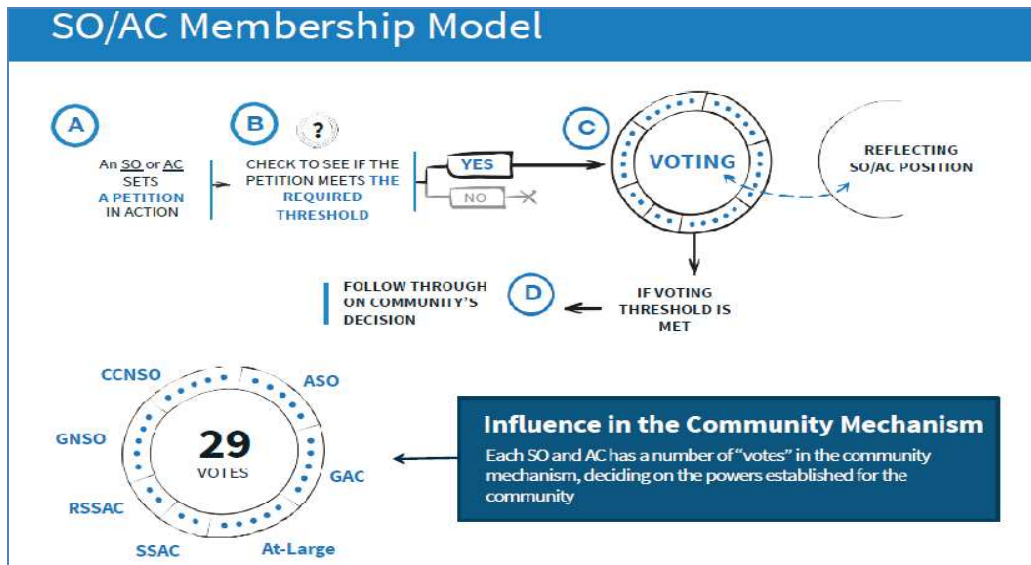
SO/AC Membership Model

A

An SO or AC SETS A PETITION IN ACTION

B

?

CHECK TO SEE IF THE PETITION MEETS THE REQUIRED THRESHOLD

YES

NO

C

VOTING

REFLECTING SO/AC POSITION

IF VOTING THRESHOLD IS MET

D

FOLLOW THROUGH ON COMMUNITY'S DECISION

CCNSO

ASO

GNSO

29 VOTES

GAC

RSSAC

SSAC

At-Large

Influence in the Community Mechanism

Each SO and AC has a number of "votes" in the community mechanism, deciding on the powers established for the community